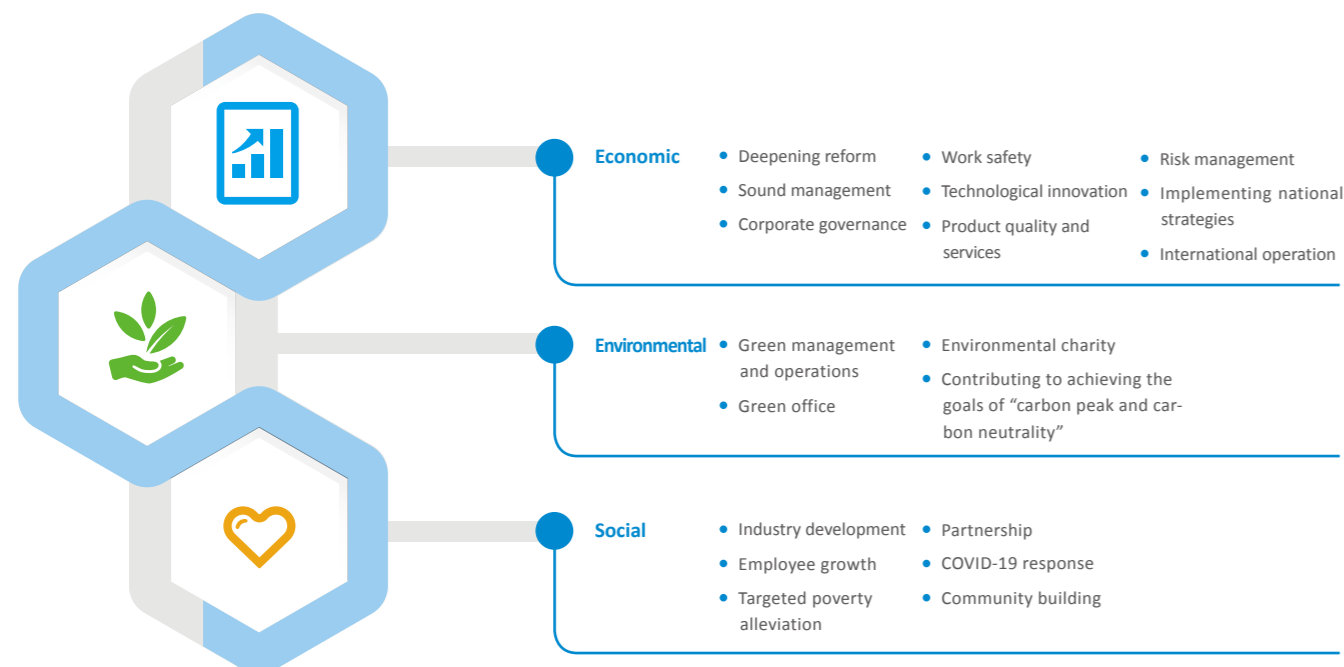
Economic

- Deepening reform
- Sound management
- Corporate governance

- Work safety
- Technological innovation
- Product quality and services

- Risk management
- Implementing national strategies
- International operation

Environmental

- Green management and operations
- Green office

- Environmental charity
- Contributing to achieving the goals of “carbon peak and carbon neutrality”

Social

- Industry development
- Employee growth
- Targeted poverty alleviation

- Partnership
- COVID-19 response
- Community building